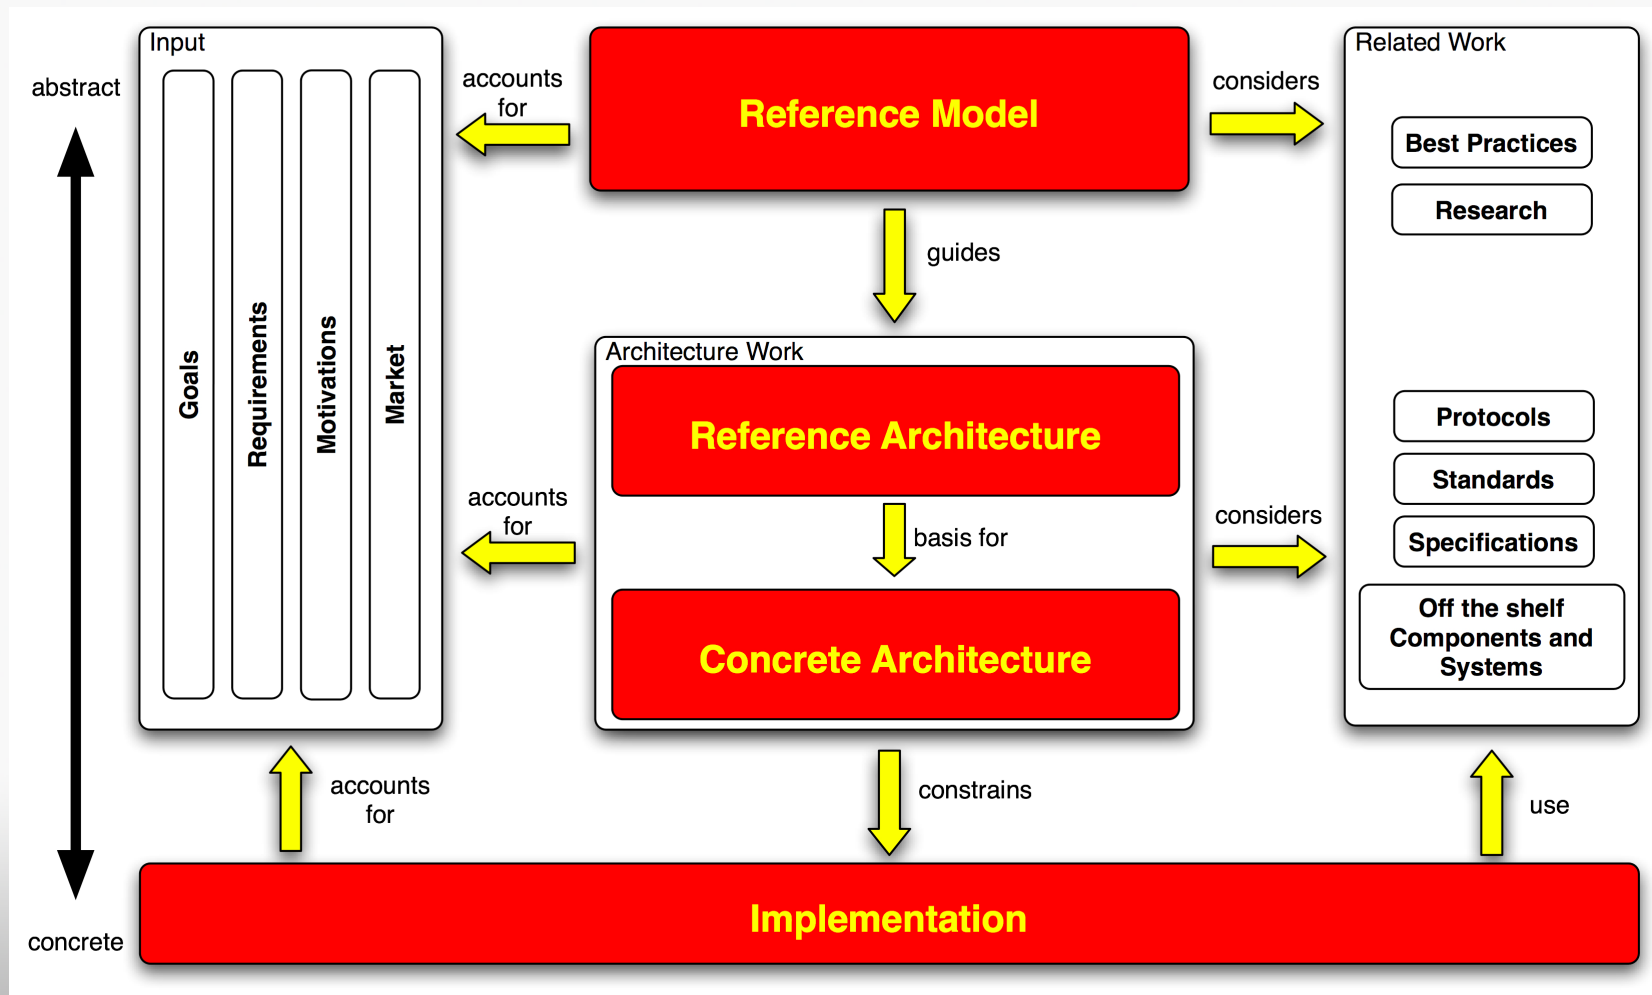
abstract

concrete

Input

Goals

Requirements

Motivations

Market

accounts for

Reference Model

considers

Related Work

Best Practices

Research

guides

Architecture Work

Reference Architecture

basis for

Concrete Architecture

accounts for

considers

Protocols

Standards

Specifications

Off the shelf Components and Systems

accounts for

constrains

use

Implementation